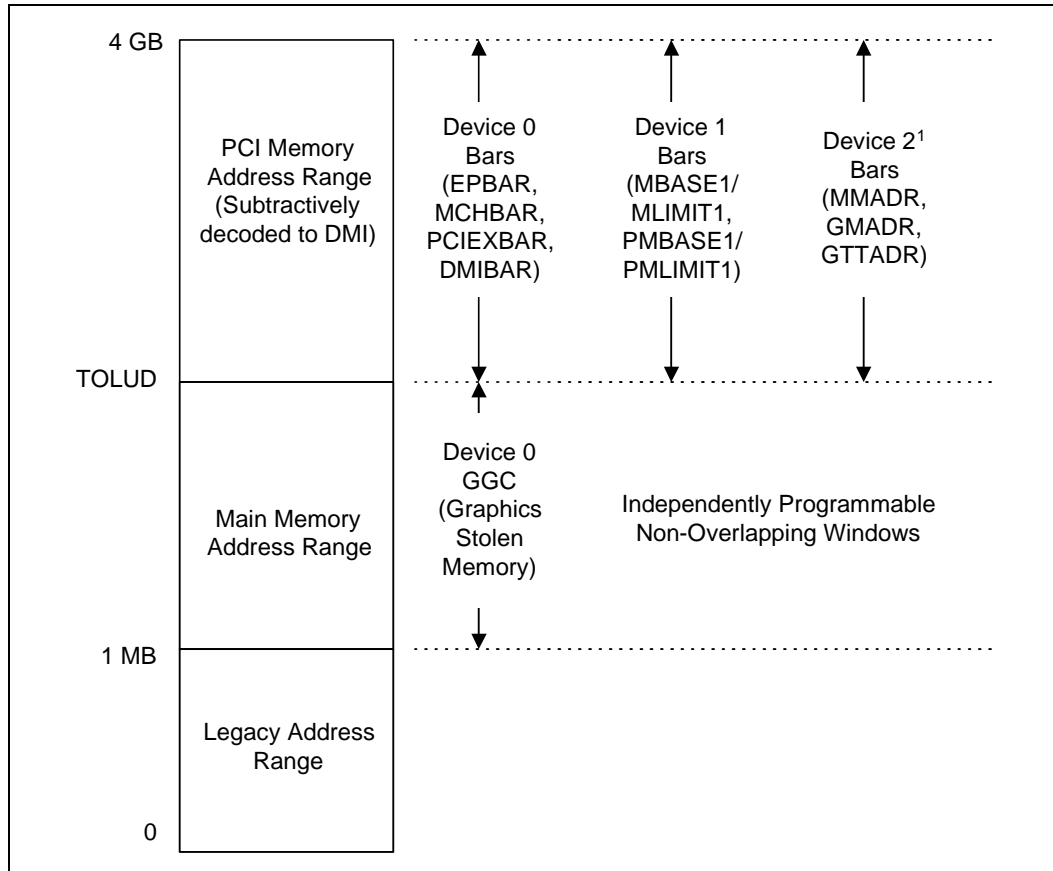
4 GB

PCI Memory Address Range (Subtractively decoded to DMI)

Device 0 Bars (EPBAR, MCHBAR, PCIEXBAR, DMIBAR)

Device 1 Bars (MBASE1/ MLIMIT1, PMBASE1/ PMLIMIT1)

Device $2^1$ Bars (MMADR, GMADR, GTTADR)

TOLUD

Main Memory Address Range

Device 0 GGC (Graphics Stolen Memory)

Independently Programmable Non-Overlapping Windows

1 MB

Legacy Address Range

0